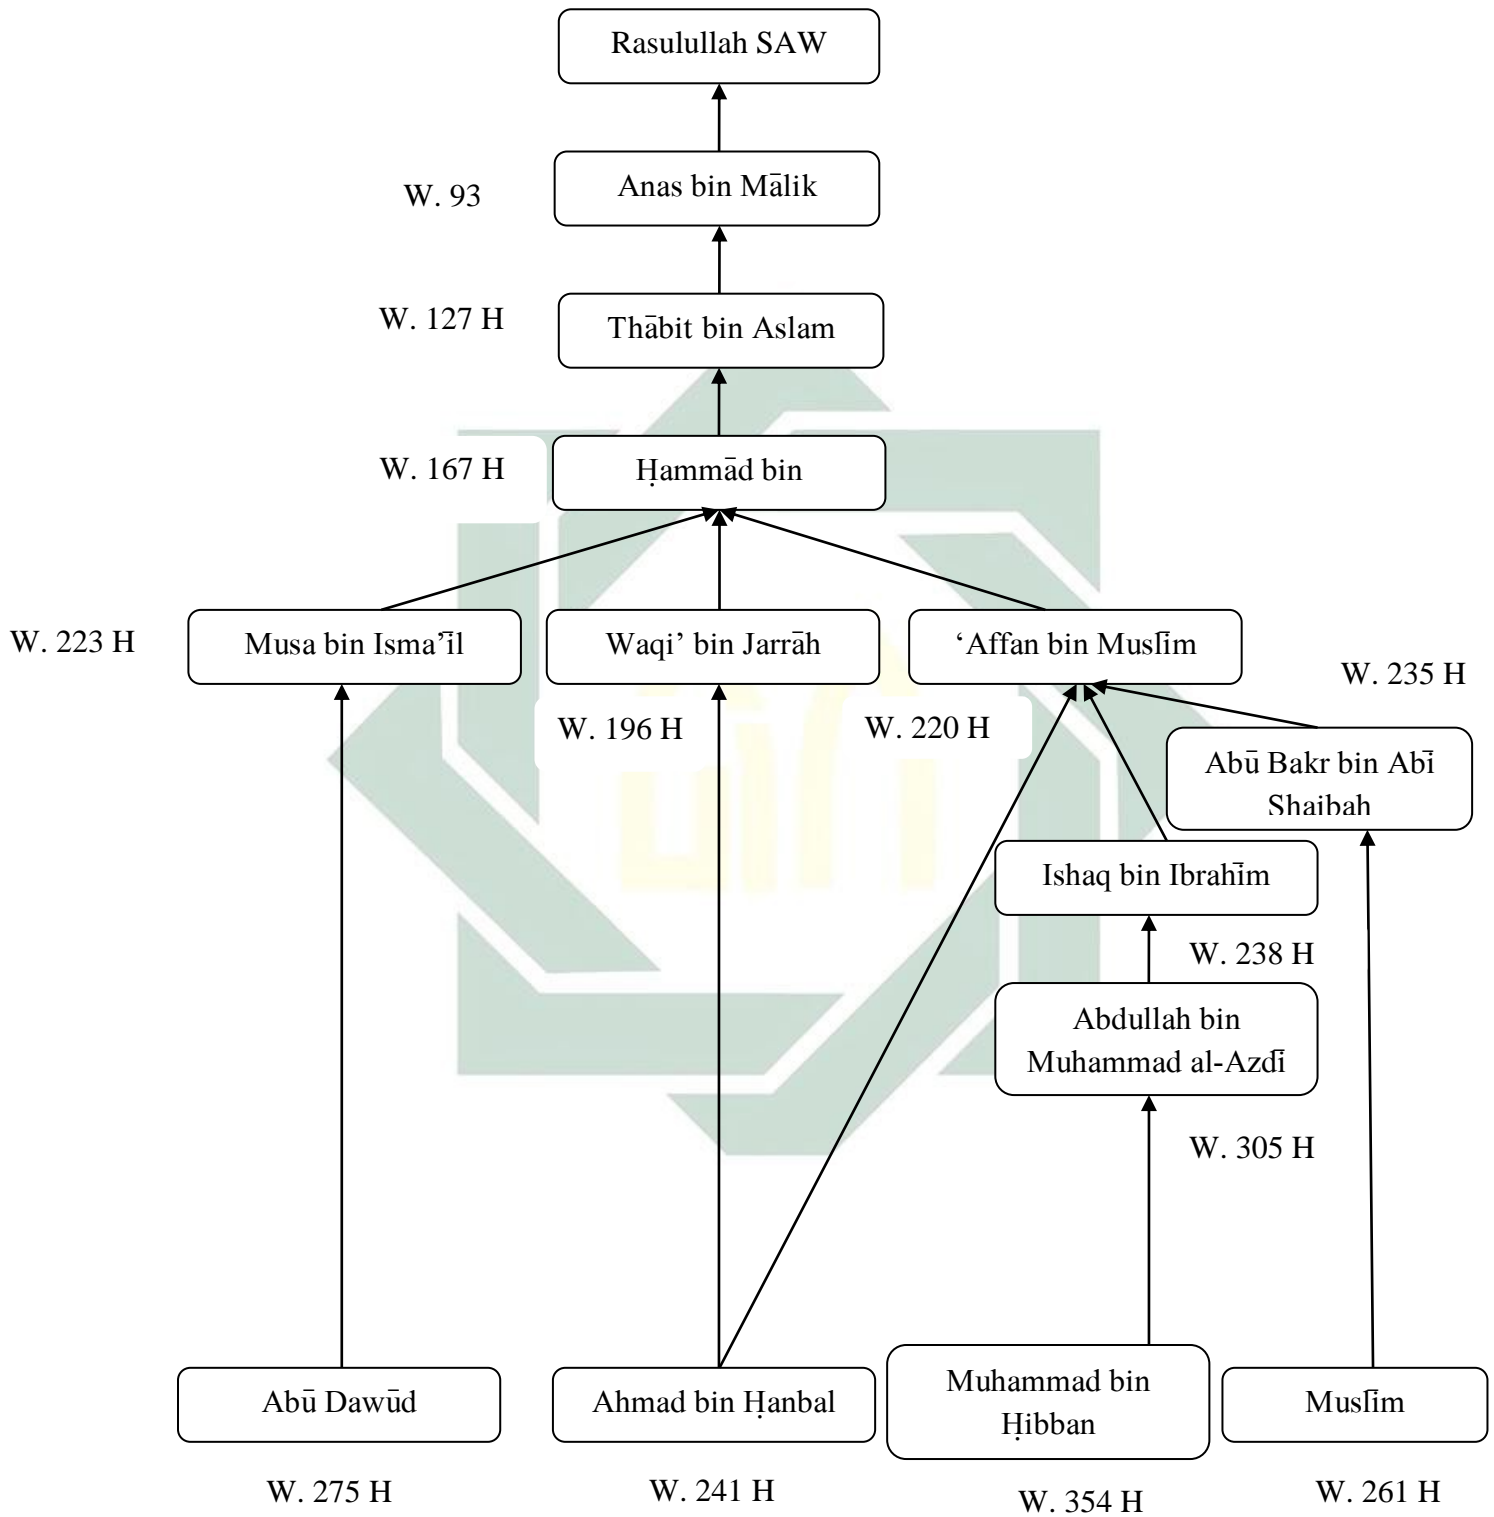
Rasulullah SAW

W. 93

Anas bin Mālik

W. 127 H

Thābit bin Aslam

W. 167 H

Ḥammād bin

W. 223 H

Musa bin Isma'īl

Waqi' bin Jarrāh

'Affan bin Muslīm

W. 235 H

W. 196 H

W. 220 H

Abū Bakr bin Abī Shaibah

Ishaq bin Ibrahīm

W. 238 H

Abdullah bin Muhammad al-Azdī

W. 305 H

Abū Dawūd

Ahmad bin Ḥanbal

Muhammad bin Ḥibban

Muslīm

W. 275 H

W. 241 H

W. 354 H

W. 261 H